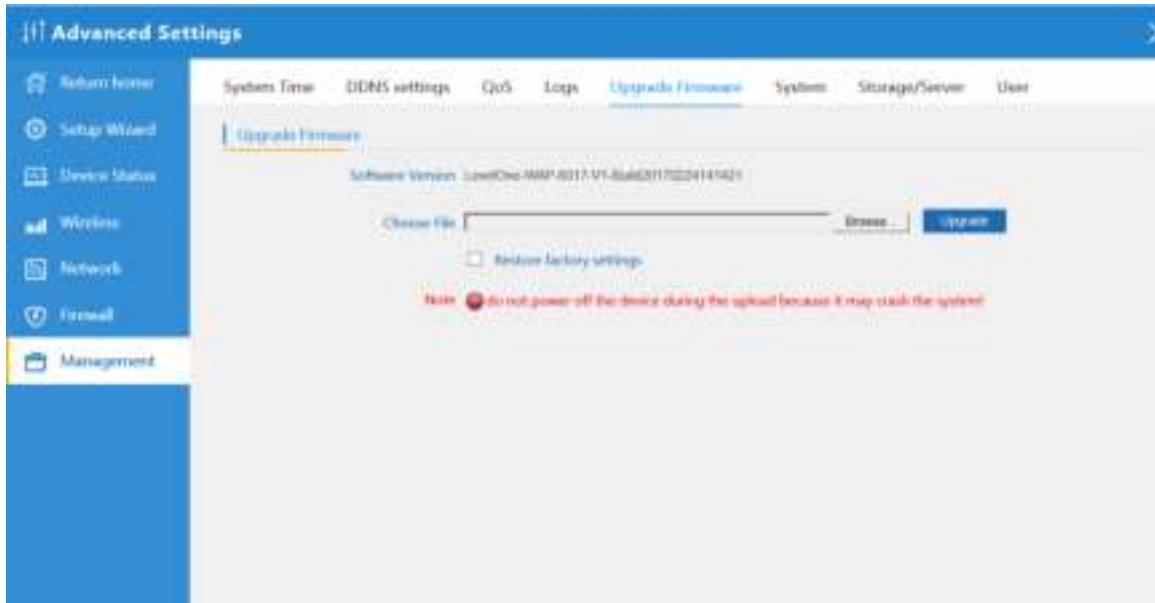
Advanced Settings

Return home
Setup Wizard
Device Status
Wireless
Network
Firewall
Management

System Time DDNS settings QoS Logs Upgrade Firmware System Storage/Server User

Upgrade Firmware

Software Version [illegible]

Choose File Browse... Upgrade

Restore factory settings

Note: do not power off the device during the upload because it may crash the system!